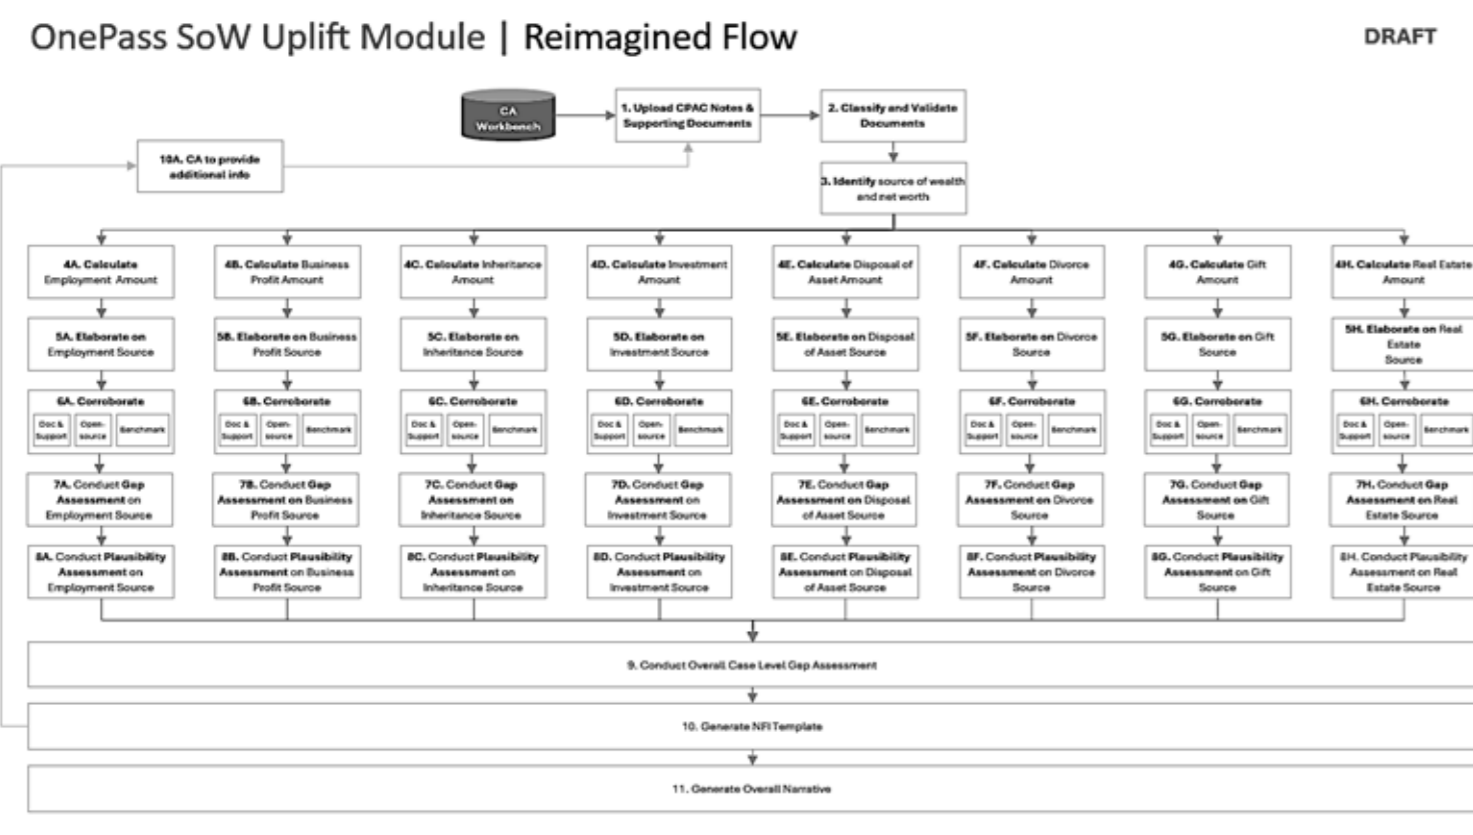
OnePass SoW Uplift Module | Reimagined Flow

DRAFT

CA Workbench

1. Upload CPAC Notes & Supporting Documents

2. Classify and Validate Documents

10A. CA to provide additional info

3. Identify source of wealth and net worth

4A. Calculate Employment Amount

4B. Calculate Business Profit Amount

4C. Calculate Inheritance Amount

4D. Calculate Investment Amount

4E. Calculate Disposal of Asset Amount

4F. Calculate Divorce Amount

4G. Calculate Gift Amount

4H. Calculate Real Estate Amount

5A. Elaborate on Employment Source

5B. Elaborate on Business Profit Source

5C. Elaborate on Inheritance Source

5D. Elaborate on Investment Source

5E. Elaborate on Disposal of Asset Source

5F. Elaborate on Divorce Source

5G. Elaborate on Gift Source

5H. Elaborate on Real Estate Source

6A. Corroborate
Doc & Support | Open-source | Benchmark

6B. Corroborate
Doc & Support | Open-source | Benchmark

6C. Corroborate
Doc & Support | Open-source | Benchmark

6D. Corroborate
Doc & Support | Open-source | Benchmark

6E. Corroborate
Doc & Support | Open-source | Benchmark

6F. Corroborate
Doc & Support | Open-source | Benchmark

6G. Corroborate
Doc & Support | Open-source | Benchmark

6H. Corroborate
Doc & Support | Open-source | Benchmark

7A. Conduct Gap Assessment on Employment Source

7B. Conduct Gap Assessment on Business Profit Source

7C. Conduct Gap Assessment on Inheritance Source

7D. Conduct Gap Assessment on Investment Source

7E. Conduct Gap Assessment on Disposal of Asset Source

7F. Conduct Gap Assessment on Divorce Source

7G. Conduct Gap Assessment on Gift Source

7H. Conduct Gap Assessment on Real Estate Source

8A. Conduct Plausibility Assessment on Employment Source

8B. Conduct Plausibility Assessment on Business Profit Source

8C. Conduct Plausibility Assessment on Inheritance Source

8D. Conduct Plausibility Assessment on Investment Source

8E. Conduct Plausibility Assessment on Disposal of Asset Source

8F. Conduct Plausibility Assessment on Divorce Source

8G. Conduct Plausibility Assessment on Gift Source

8H. Conduct Plausibility Assessment on Real Estate Source

9. Conduct Overall Case Level Gap Assessment

10. Generate NFI Template

11. Generate Overall Narrative